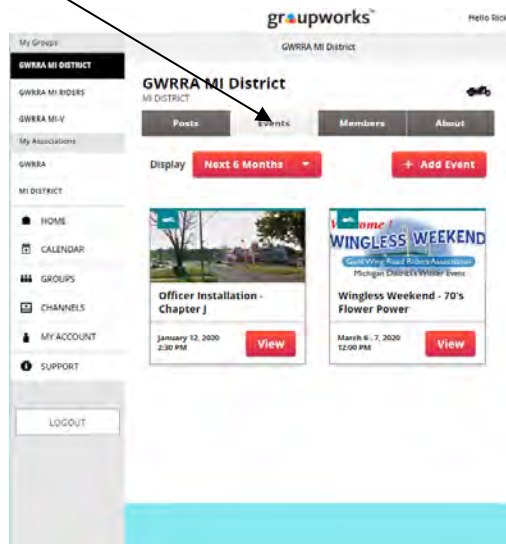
groupworks™

Hello Rick

My Groups

GWRRA MI District

GWRRA MI DISTRICT

GWRRA MI RIDERS

GWRRA MI-V

My Associations

GWRRA

MI DISTRICT

HOME

CALENDAR

GROUPS

CHANNELS

MY ACCOUNT

SUPPORT

LOGOUT

GWRRA MI District

MI DISTRICT

Posts

Events

Members

About

Display

Next 6 Months

+ Add Event

Officer Installation - Chapter J

January 12, 2020
2:30 PM

View

Welcome! WINGLESS WEEKEND

Gold Wing Road Riders Association

Michigan District's Winter Event

Wingless Weekend - 70's Flower Power

March 6 - 7, 2020
12:00 PM

View